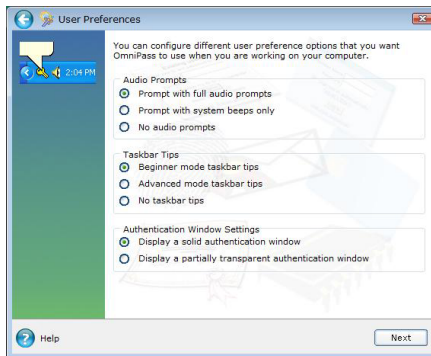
User Preferences

2:04 PM

You can configure different user preference options that you want OmniPass to use when you are working on your computer.

Audio Prompts
Prompt with full audio prompts
Prompt with system beeps only
No audio prompts

Taskbar Tips
Beginner mode taskbar tips
Advanced mode taskbar tips
No taskbar tips

Authentication Window Settings
Display a solid authentication window
Display a partially transparent authentication window

Help

Next